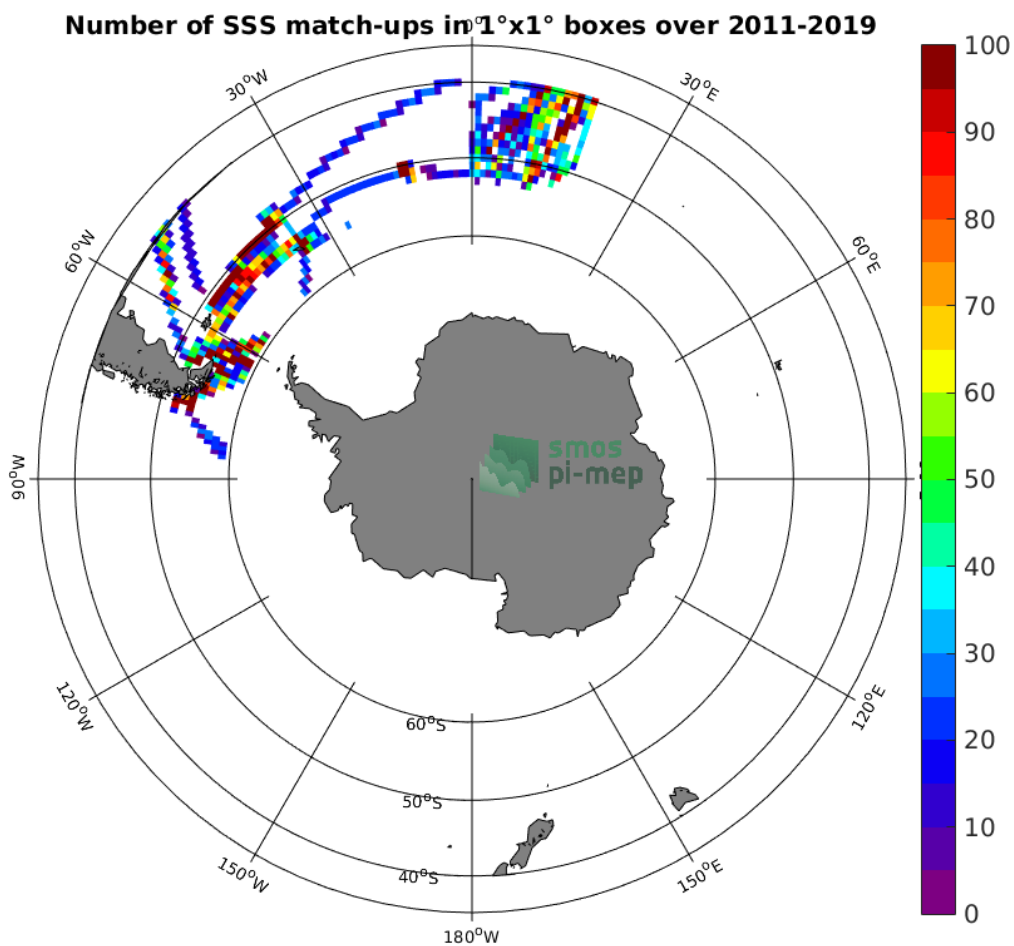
Number of SSS match-ups in 1°x1° boxes over 2011-2019

$0^oE$
$30^oW$
$30^oE$
$60^oW$
$60^oE$
$90^oW$
$120^oW$
$120^oE$
$60^oS$
$50^oS$
$40^oS$
$150^oW$
$150^oE$
$180^oW$

smos
pi-mep

100
90
80
70
60
50
40
30
20
10
0